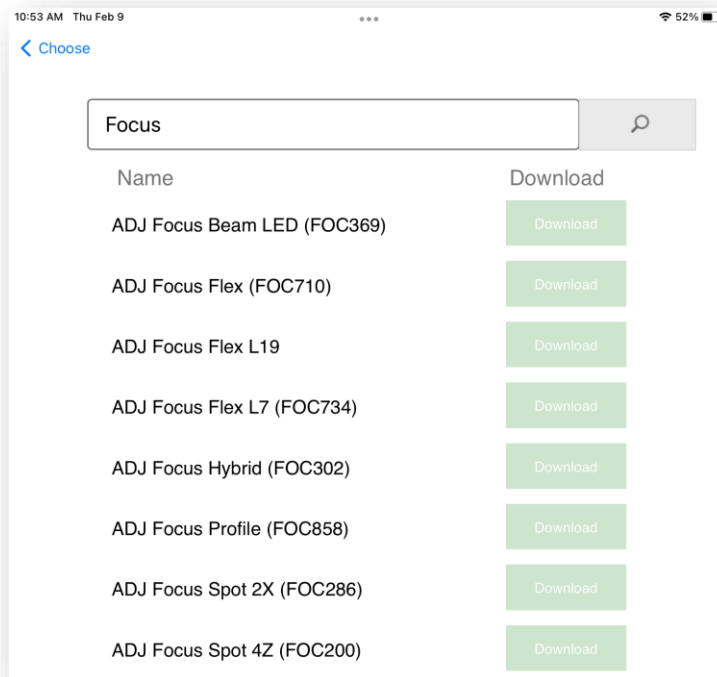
10:53 AM Thu Feb 9

52%

< Choose

Focus

| Name | Download |
|---|---|
| ADJ Focus Beam LED (FOC369) | Download |
| ADJ Focus Flex (FOC710) | Download |
| ADJ Focus Flex L19 | Download |
| ADJ Focus Flex L7 (FOC734) | Download |
| ADJ Focus Hybrid (FOC302) | Download |
| ADJ Focus Profile (FOC858) | Download |
| ADJ Focus Spot 2X (FOC286) | Download |
| ADJ Focus Spot 4Z (FOC200) | Download |